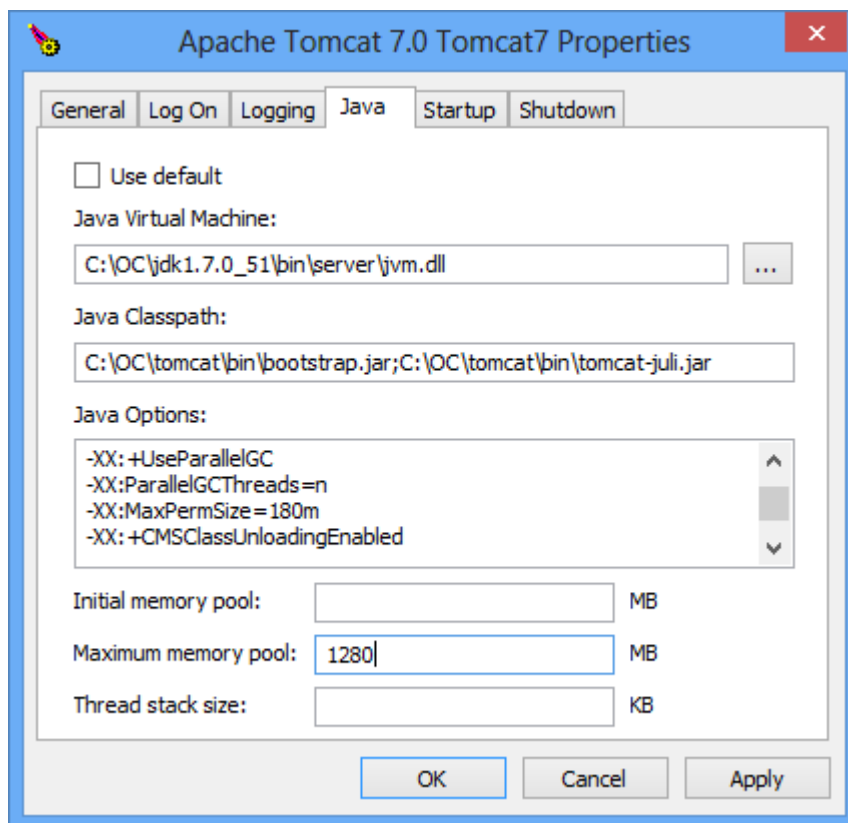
Apache Tomcat 7.0 Tomcat7 Properties

General | Log On | Logging | Java | Startup | Shutdown

Use default

Java Virtual Machine:

C:\OC\jdk1.7.0_51\bin\server\jvm.dll

...

Java Classpath:

C:\OC\tomcat\bin\bootstrap.jar;C:\OC\tomcat\bin\tomcat-juli.jar

Java Options:

-XX:+UseParallelGC
-XX:ParallelGCThreads=n
-XX:MaxPermSize=180m
-XX:+CMSClassUnloadingEnabled

Initial memory pool: MB

Maximum memory pool: 1280 MB

Thread stack size: KB

OK Cancel Apply